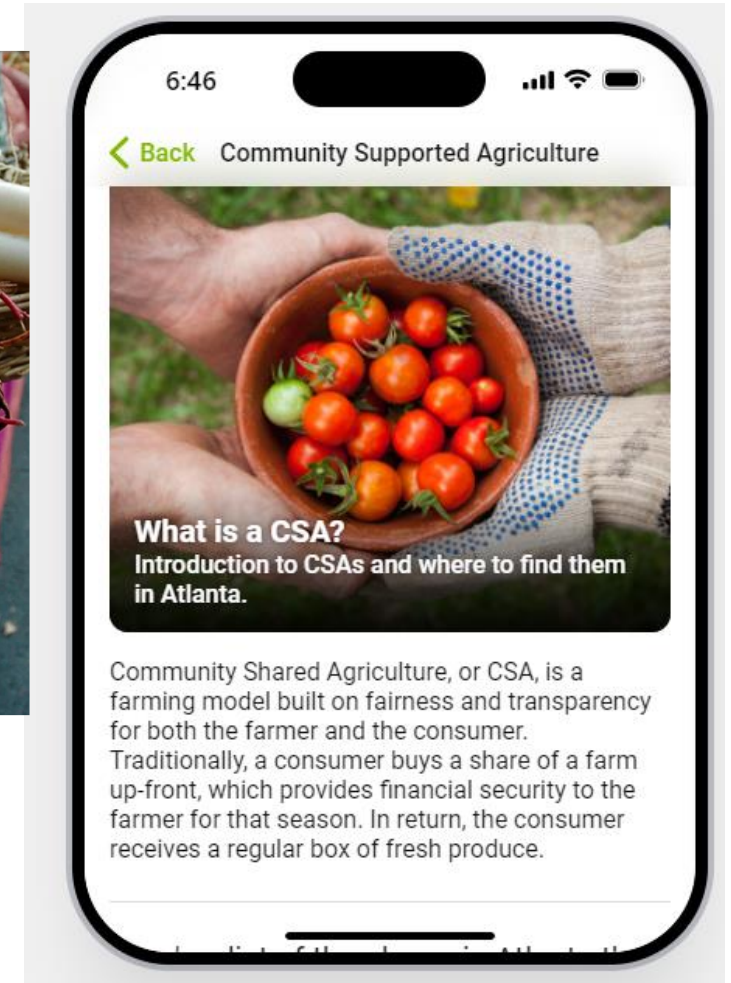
6:46

Back Community Supported Agriculture

What is a CSA?
Introduction to CSAs and where to find them in Atlanta.

Community Shared Agriculture, or CSA, is a farming model built on fairness and transparency for both the farmer and the consumer. Traditionally, a consumer buys a share of a farm up-front, which provides financial security to the farmer for that season. In return, the consumer receives a regular box of fresh produce.

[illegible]